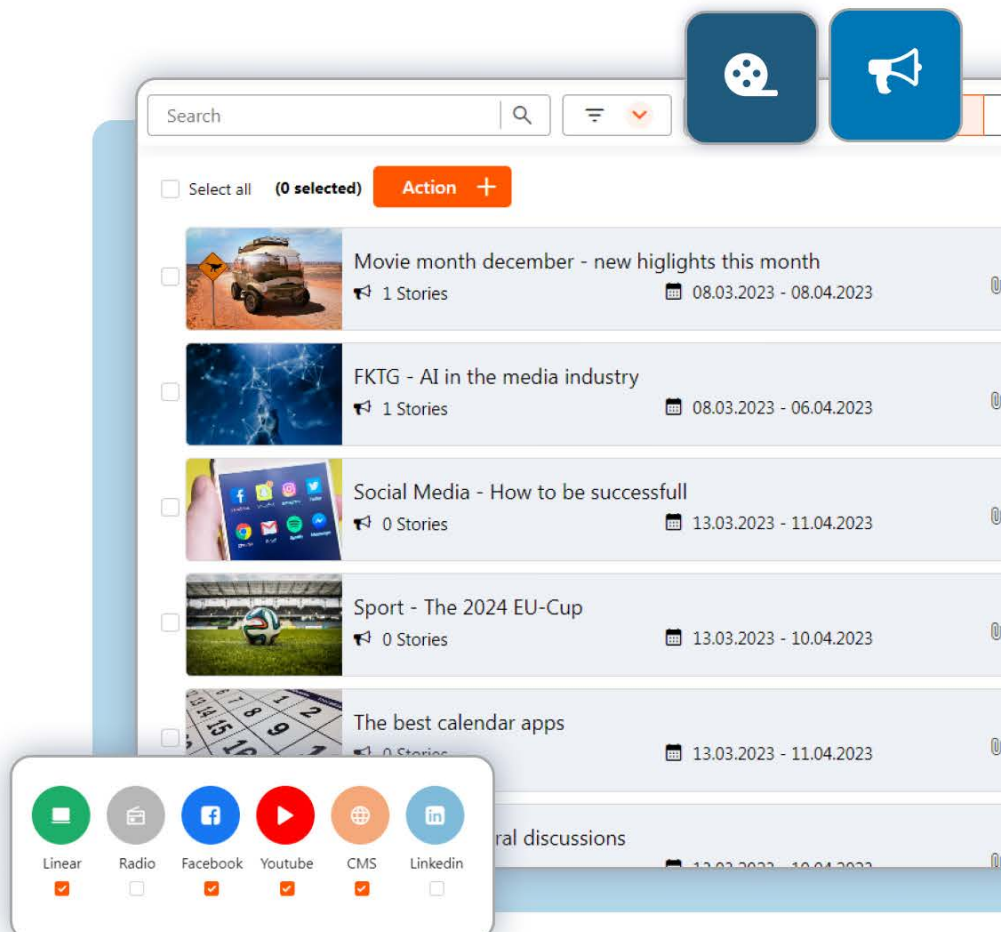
Search

Select all (0 selected) Action +

Movie month december - new higlights this month
1 Stories 08.03.2023 - 08.04.2023

FKTG - AI in the media industry
1 Stories 08.03.2023 - 06.04.2023

Social Media - How to be successfull
0 Stories 13.03.2023 - 11.04.2023

Sport - The 2024 EU-Cup
0 Stories 13.03.2023 - 10.04.2023

The best calendar apps
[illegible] 13.03.2023 - 11.04.2023

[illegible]ral discussions

Linear Radio Facebook Youtube CMS Linkedin